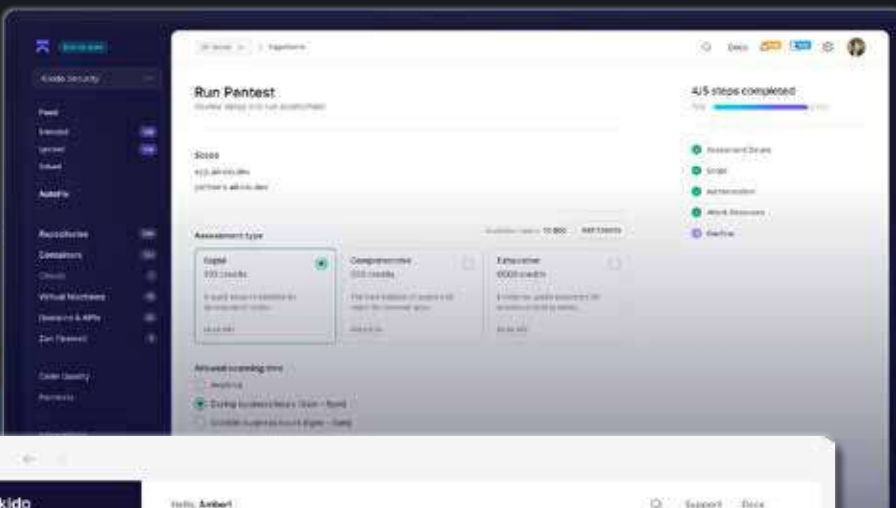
Kiodo Security

Feed
Ignored
Solved
AutoFix

Repositories
Containers
Clouds
Virtual Machines
Domains & APIs
Zen Firewall

Code Quality
Pentests

Run Pentest

4/5 steps completed

Scope

Assessment type

Rapid
500 credits

Comprehensive
1000 credits

Exhaustive
6000 credits

Add Credits

Allowed scanning time
Anytime
During business hours
Outside business hours

Assessment Scope
Scope
Authentication
Attack Surfaces
Confirm

Docs

kido

Hello, Ambert

Support Docs